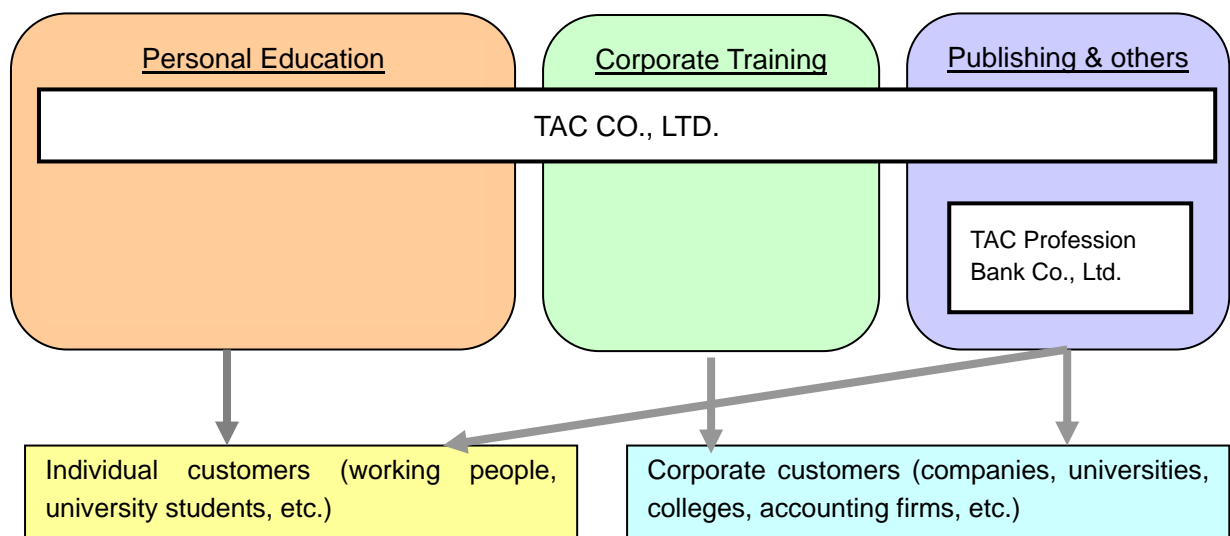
Personal Education

Corporate Training

Publishing & others

TAC CO., LTD.

TAC Profession Bank Co., Ltd.

Individual customers (working people, university students, etc.)

Corporate customers (companies, universities, colleges, accounting firms, etc.)